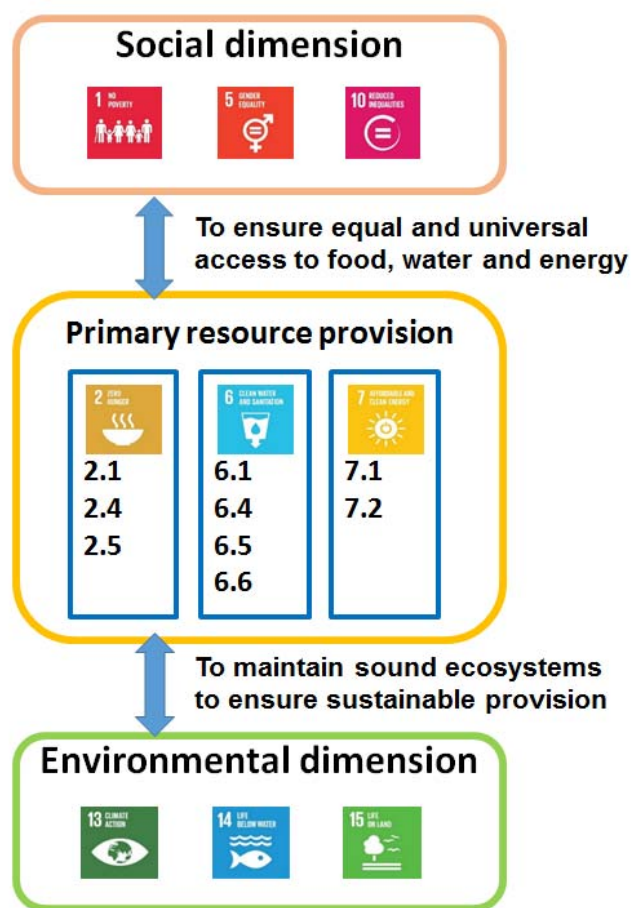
Social dimension

1 NO POVERTY

5 GENDER EQUALITY

10 REDUCED INEQUALITIES

To ensure equal and universal access to food, water and energy

Primary resource provision

2 ZERO HUNGER

2.1
2.4
2.5

6 CLEAN WATER AND SANITATION

6.1
6.4
6.5
6.6

7 AFFORDABLE AND CLEAN ENERGY

7.1
7.2

To maintain sound ecosystems to ensure sustainable provision

Environmental dimension

13 CLIMATE ACTION

14 LIFE BELOW WATER

15 LIFE ON LAND